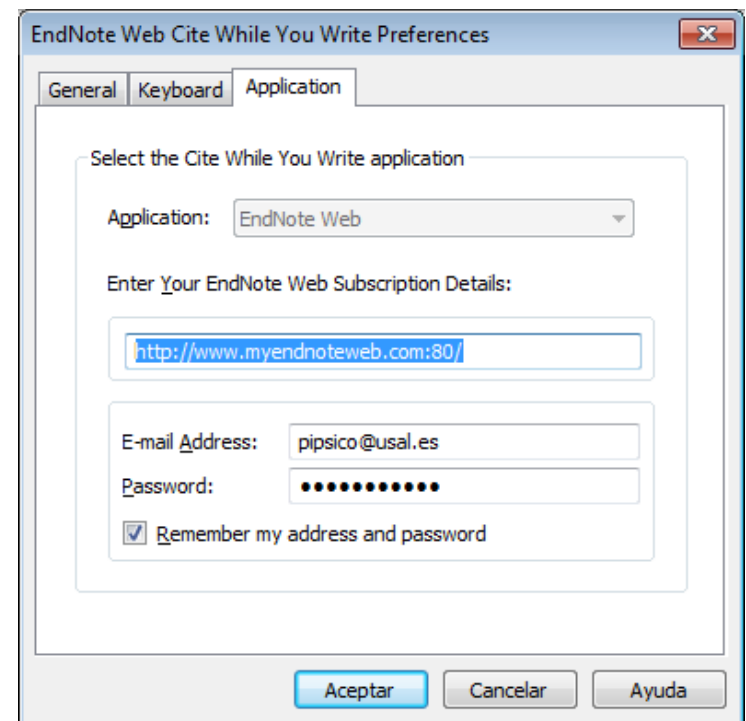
EndNote Web Cite While You Write Preferences

General | Keyboard | Application

Select the Cite While You Write application

Application: EndNote Web

Enter Your EndNote Web Subscription Details:

http://www.myendnoteweb.com:80/

E-mail Address: pipsico@usal.es
Password: ●●●●●●●●●●●

Remember my address and password

Aceptar | Cancelar | Ayuda